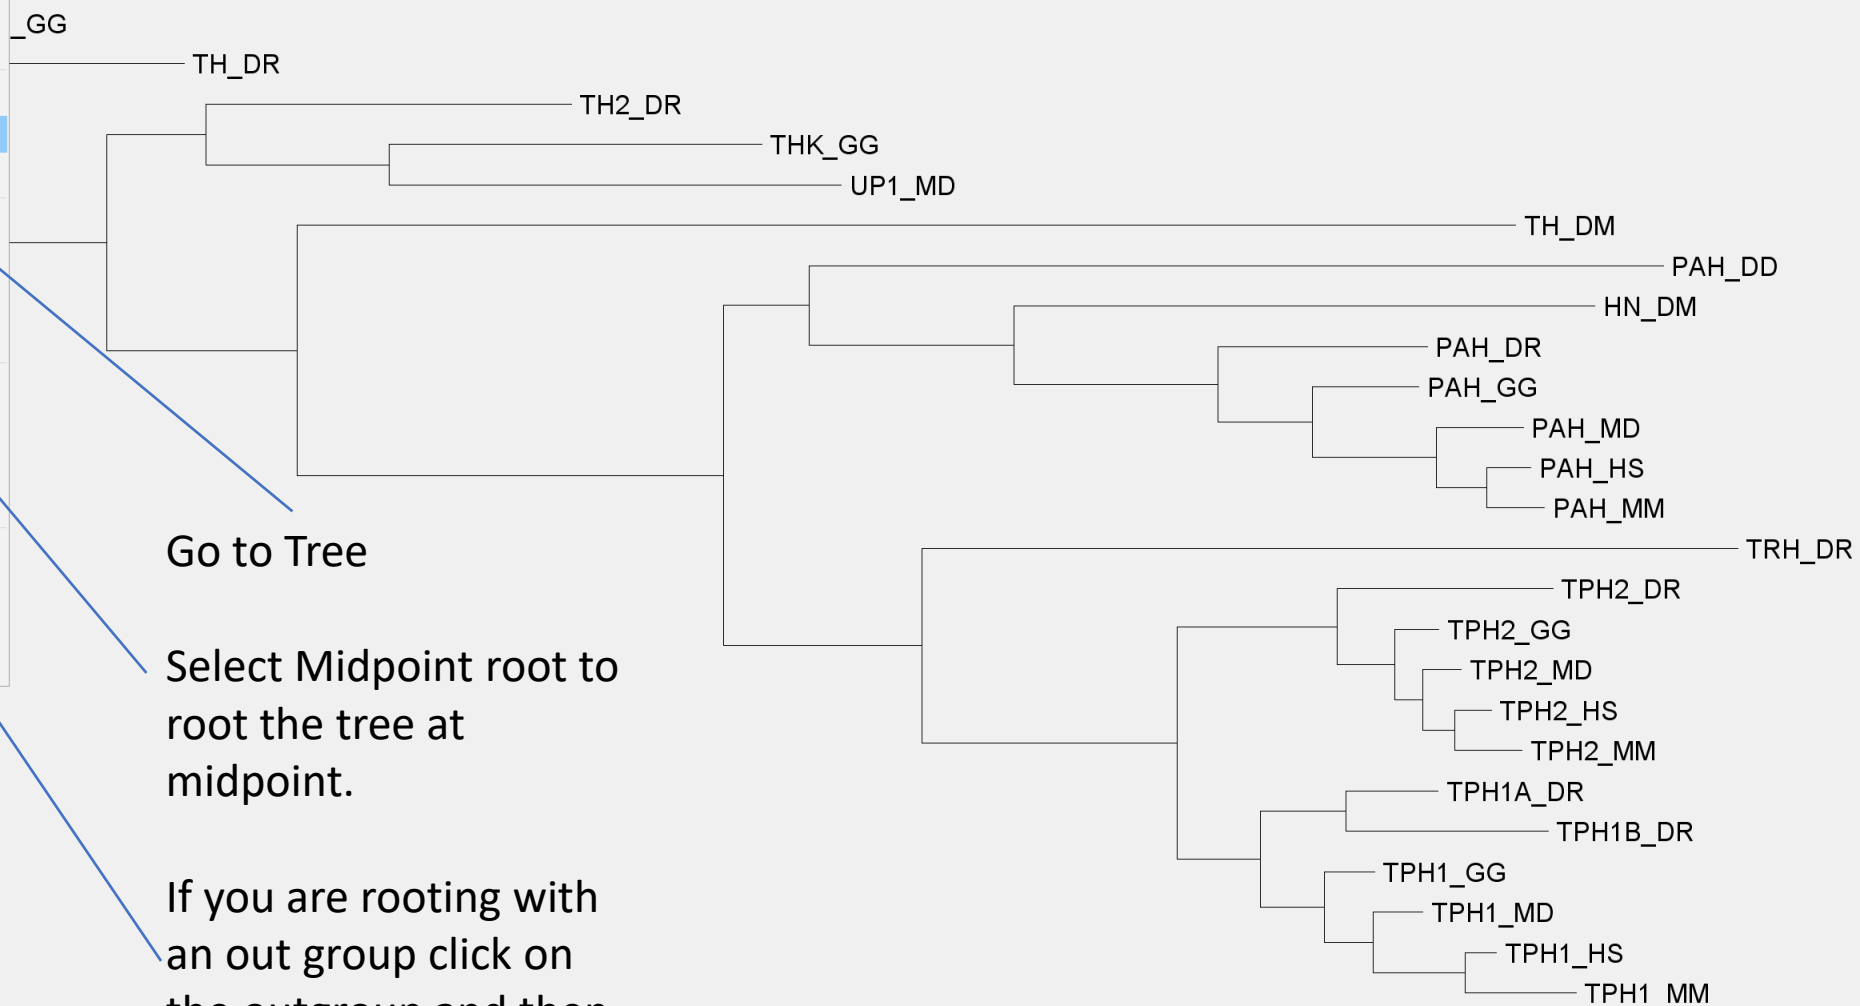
_GG
TH_DR
TH2_DR
THK_GG
UP1_MD
TH_DM
PAH_DD
HN_DM
PAH_DR
PAH_GG
PAH_MD
PAH_HS
PAH_MM
TRH_DR
TPH2_DR
TPH2_GG
TPH2_MD
TPH2_HS
TPH2_MM
TPH1A_DR
TPH1B_DR
TPH1_GG
TPH1_MD
TPH1_HS
TPH1_MM

Go to Tree

Select Midpoint root to root the tree at midpoint.

If you are rooting with an out group click on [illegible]